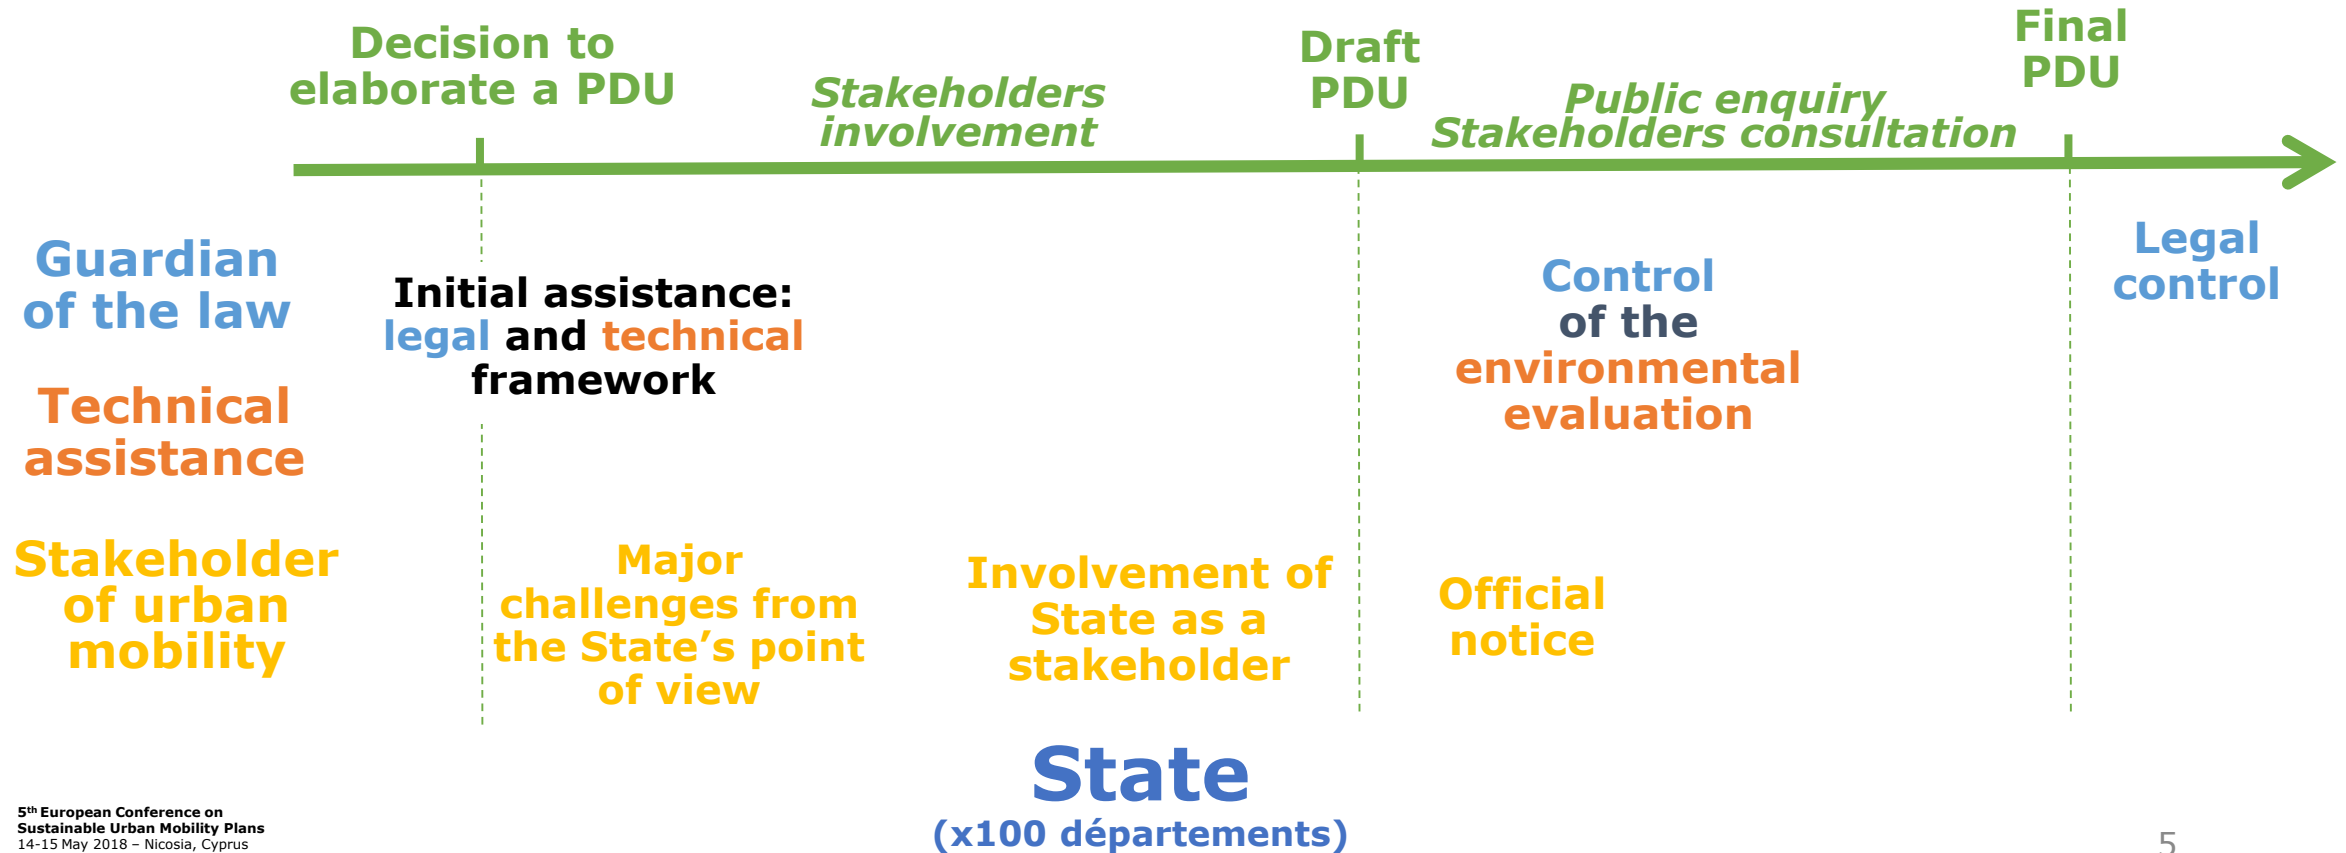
Decision to elaborate a PDU

Stakeholders involvement

Draft PDU

Public enquiry
Stakeholders consultation

Final PDU

Guardian of the law

Technical assistance

Stakeholder of urban mobility

Initial assistance: legal and technical framework

Major challenges from the State's point of view

Involvement of State as a stakeholder

Control of the environmental evaluation

Official notice

Legal control

State
(x100 départements)

5$^{th}$ European Conference on Sustainable Urban Mobility Plans
14-15 May 2018 – Nicosia, Cyprus

5